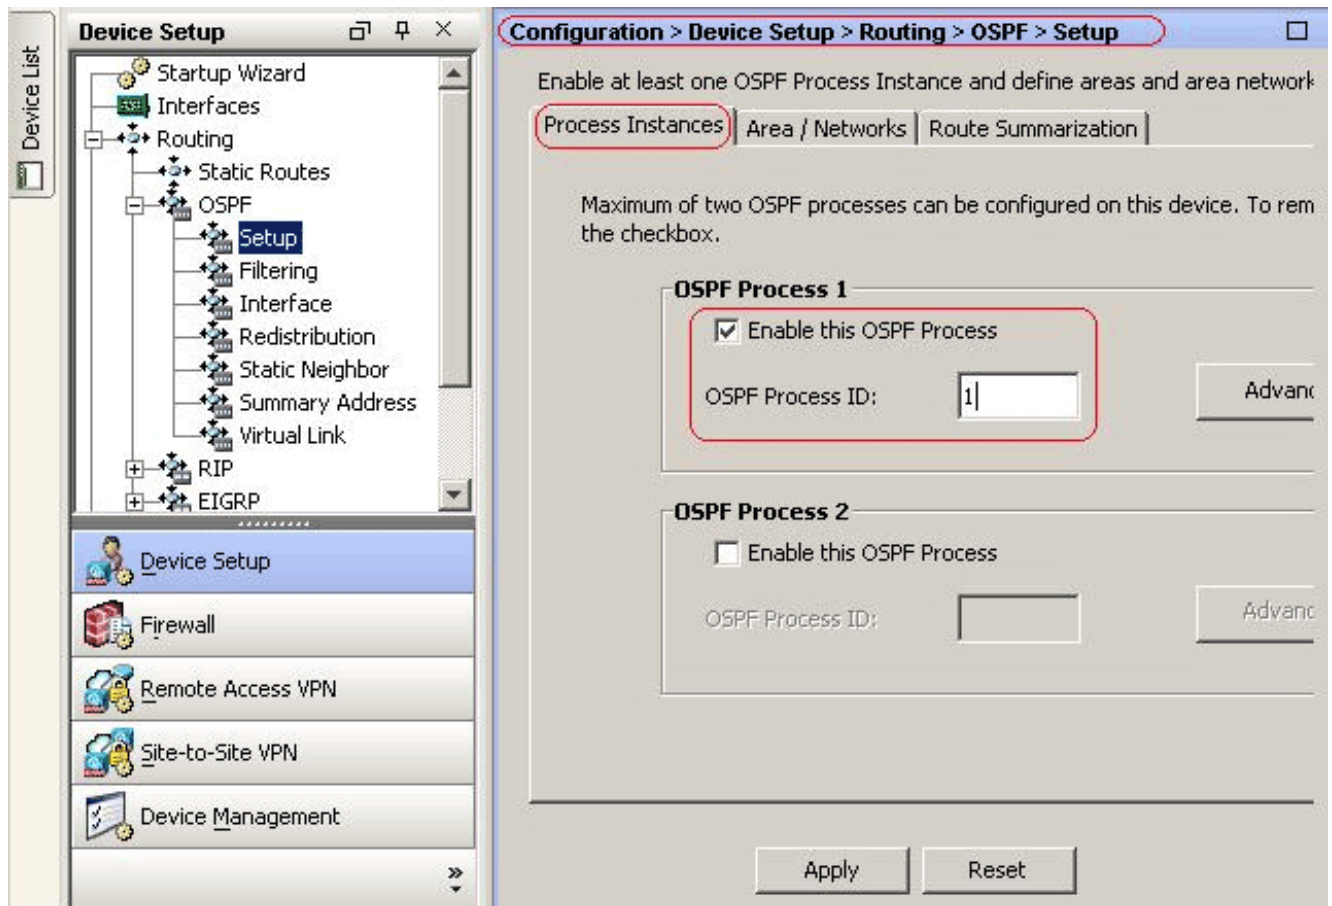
Device List

Device Setup

Startup Wizard
Interfaces
Routing
Static Routes
OSPF
Setup
Filtering
Interface
Redistribution
Static Neighbor
Summary Address
Virtual Link
RIP
EIGRP

Device Setup
Firewall
Remote Access VPN
Site-to-Site VPN
Device Management

Configuration > Device Setup > Routing > OSPF > Setup

Enable at least one OSPF Process Instance and define areas and area network

Process Instances | Area / Networks | Route Summarization

Maximum of two OSPF processes can be configured on this device. To rem the checkbox.

OSPF Process 1
Enable this OSPF Process
OSPF Process ID: 1
Advanc

OSPF Process 2
Enable this OSPF Process
OSPF Process ID:
Advanc

Apply Reset